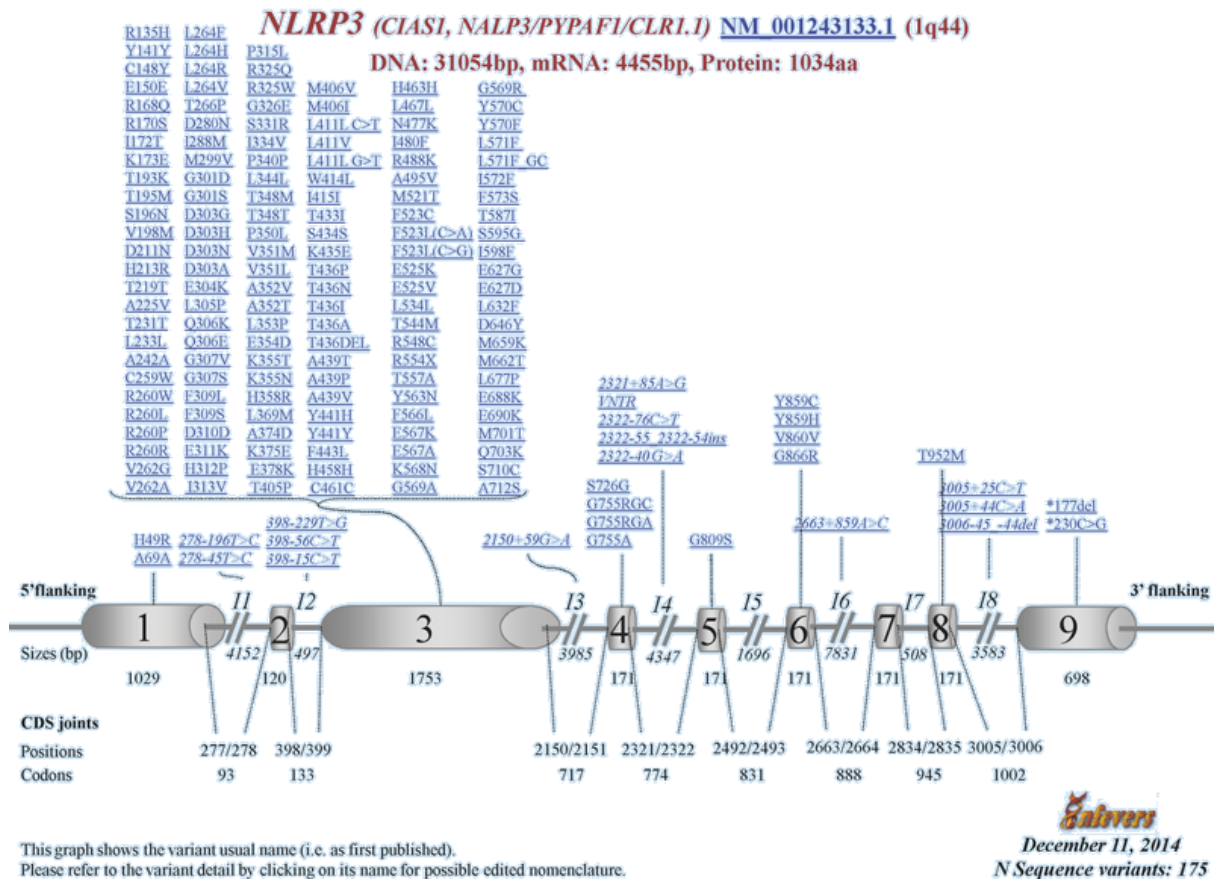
NLRP3 (CIAS1, NALP3/PYPAF1/CLR1.1) NM_001243133.1 (1q44)
DNA: 31054bp, mRNA: 4455bp, Protein: 1034aa

R135H Y141Y C148Y E150E R168Q R170S I172T K173E T193K T195M S196N V198M D211N H213R T219T A225V T231T L233L A242A C259W R260W R260L R260P R260R V262G V262A

L264F L264H L264R L264V T266P D280N I288M M299V G301D G301S D303G D303H D303N D303A E304K L305P Q306K Q306E G307V G307S F309L F309S D310D E311K H312P I313V

P315L R325Q R325W G326E S331R I334V P340P L344L T348M T348T P350L V351M V351L A352V A352T L353P E354D K355T K355N H358R L369M A374D K375E E378K T405P

M406V M406I L411L C>T L411V L411L G>T W414L I415I T433I S434S K435E T436P T436N T436I T436A T436DEL A439T A439P A439V Y441H Y441Y F443L H458H C461C

H463H L467L N477K I480F R488K A495V M521T F523C F523L(C>A) F523L(C>G) E525K E525V L534L T544M R548C R554X T557A Y563N F566L E567K E567A K568N G569A

G569R Y570C Y570F L571F L571F_GC I572F F573S T587I S595G I598F E627G E627D L632F D646Y M659K M662T L677P E688K E690K M701T Q703K S710C A712S

H49R A69A
278-196T>C 278-45T>C
398-229T>G 398-56C>T 398-15C>T
2150+59G>A
S726G G755RGC G755RGA G755A
2321+85A>G VNTR 2322-76C>T 2322-55_2322-54ins 2322-40G>A
G809S
Y859C Y859H V860V G866R
2663+859A>C
T952M
3005+25C>T 3005+44C>A 3006-45_-44del
*177del *230C>G

5'flanking
1 I1 2 I2 3 I3 4 I4 5 I5 6 I6 7 I7 8 I8 9
3' flanking

Sizes (bp)
1029 4152 120 497 1753 3985 171 4347 171 1696 171 7831 171 508 171 3583 698

CDS joints
Positions 277/278 398/399 2150/2151 2321/2322 2492/2493 2663/2664 2834/2835 3005/3006
Codons 93 133 717 774 831 888 945 1002

This graph shows the variant usual name (i.e. as first published).
Please refer to the variant detail by clicking on its name for possible edited nomenclature.

Infevers
December 11, 2014
N Sequence variants: 175